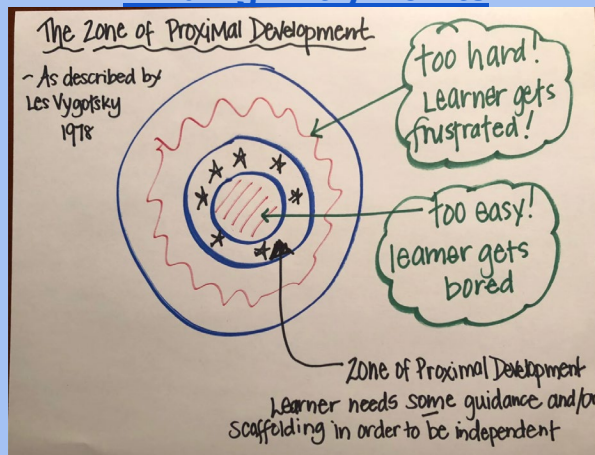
The Zone of Proximal Development

- As described by Les Vygotsky 1978

too hard! Learner gets frustrated!

too easy! learner gets bored

Zone of Proximal Development
Learner needs some guidance and/o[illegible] scaffolding in order to be independent